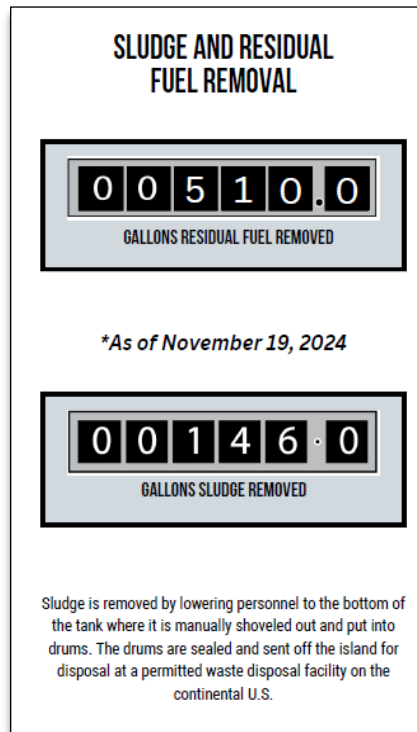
SLUDGE AND RESIDUAL FUEL REMOVAL

00510.0

GALLONS RESIDUAL FUEL REMOVED

*As of November 19, 2024

00146·0

GALLONS SLUDGE REMOVED

Sludge is removed by lowering personnel to the bottom of the tank where it is manually shoveled out and put into drums. The drums are sealed and sent off the island for disposal at a permitted waste disposal facility on the continental U.S.